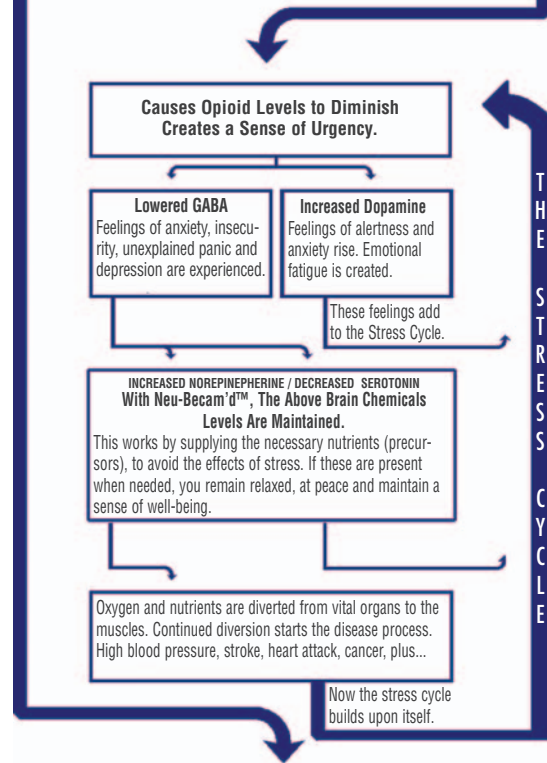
Causes Opioid Levels to Diminish
Creates a Sense of Urgency.

Lowered GABA
Feelings of anxiety, insecurity, unexplained panic and depression are experienced.

Increased Dopamine
Feelings of alertness and anxiety rise. Emotional fatigue is created.

These feelings add to the Stress Cycle.

INCREASED NOREPINEPHERINE / DECREASED SEROTONIN
With Neu-Becam'd™, The Above Brain Chemicals Levels Are Maintained.
This works by supplying the necessary nutrients (precursors), to avoid the effects of stress. If these are present when needed, you remain relaxed, at peace and maintain a sense of well-being.

Oxygen and nutrients are diverted from vital organs to the muscles. Continued diversion starts the disease process. High blood pressure, stroke, heart attack, cancer, plus...

Now the stress cycle builds upon itself.

THE STRESS CYCLE